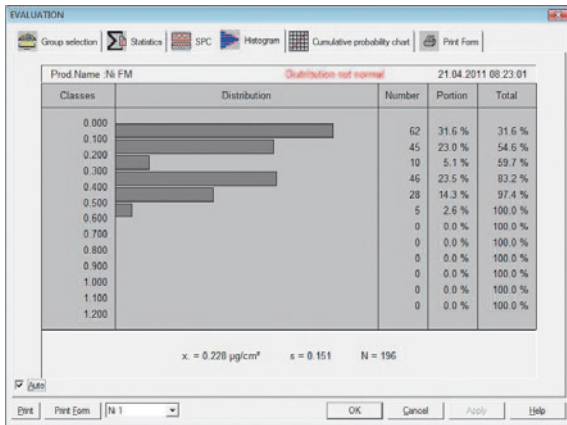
EVALUATION

Group selection | Statistics | SPC | Histogram | Cumulative probability chart | Print Form

Prod.Name :Ni FM    Distribution not normal    21.04.2011 08:23:01

| Classes | Distribution | Number | Portion | Total |
|---|---|---|---|---|
| 0.000 | | | | |
| 0.100 | | 62 | 31.6 % | 31.6 % |
| 0.200 | | 45 | 23.0 % | 54.6 % |
| 0.300 | | 10 | 5.1 % | 59.7 % |
| 0.400 | | 46 | 23.5 % | 83.2 % |
| 0.500 | | 28 | 14.3 % | 97.4 % |
| 0.600 | | 5 | 2.6 % | 100.0 % |
| 0.700 | | 0 | 0.0 % | 100.0 % |
| 0.800 | | 0 | 0.0 % | 100.0 % |
| 0.900 | | 0 | 0.0 % | 100.0 % |
| 1.000 | | 0 | 0.0 % | 100.0 % |
| 1.100 | | 0 | 0.0 % | 100.0 % |
| 1.200 | | 0 | 0.0 % | 100.0 % |

x. = 0.228 µg/cm²    s = 0.151    N = 196

Auto

Print    Print Form    Ni 1    OK    Cancel    Apply    Help